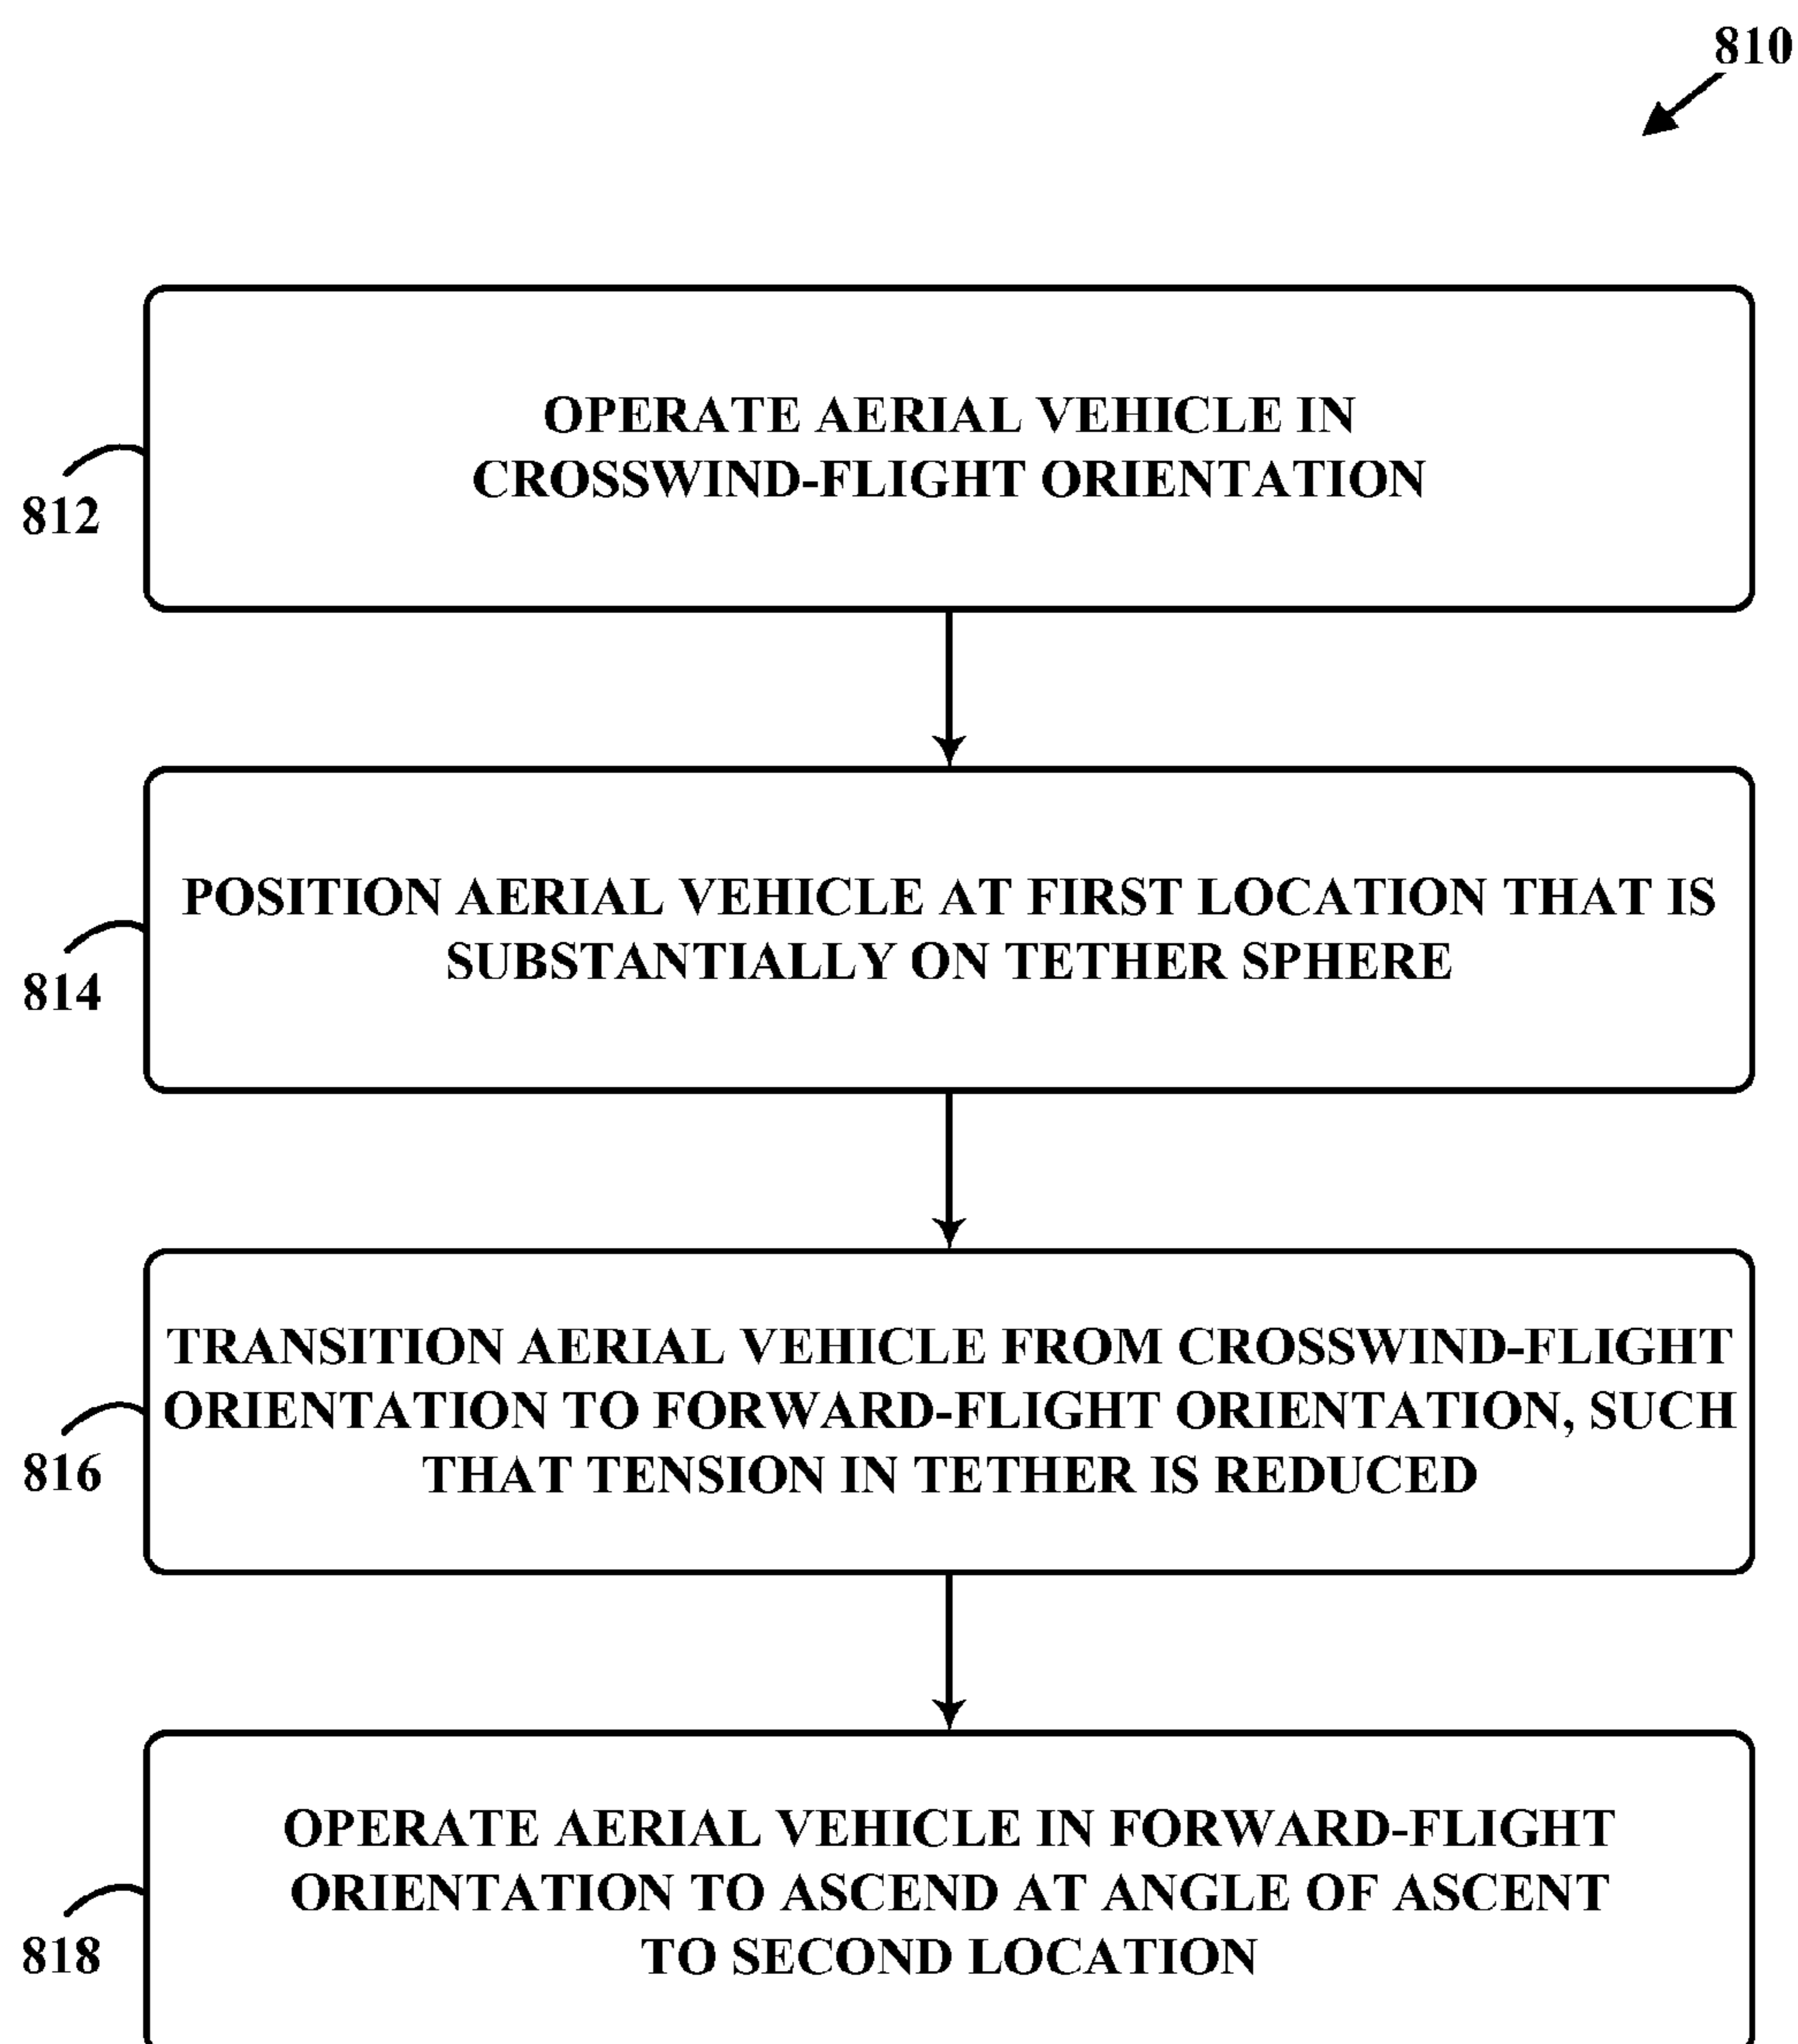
810

812

OPERATE AERIAL VEHICLE IN CROSSWIND-FLIGHT ORIENTATION

814

POSITION AERIAL VEHICLE AT FIRST LOCATION THAT IS SUBSTANTIALLY ON TETHER SPHERE

816

TRANSITION AERIAL VEHICLE FROM CROSSWIND-FLIGHT ORIENTATION TO FORWARD-FLIGHT ORIENTATION, SUCH THAT TENSION IN TETHER IS REDUCED

818

OPERATE AERIAL VEHICLE IN FORWARD-FLIGHT ORIENTATION TO ASCEND AT ANGLE OF ASCENT TO SECOND LOCATION